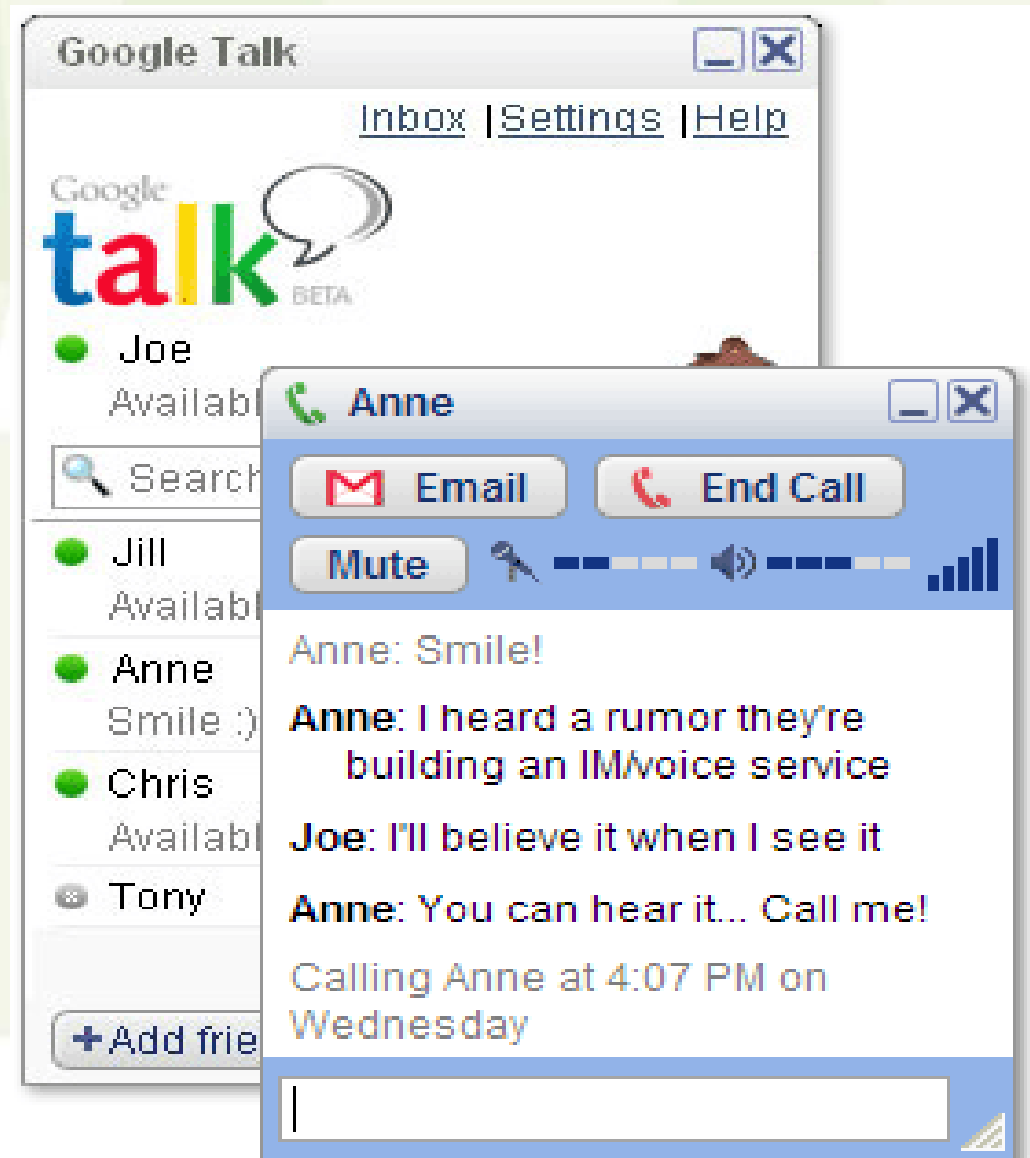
Google Talk

Inbox | Settings | Help

Google talk BETA

Joe
Availabl

Search

Jill
Availabl

Anne
Smile :)

Chris
Availabl

Tony

+Add frie

Anne

Email

End Call

Mute

Anne: Smile!

Anne: I heard a rumor they're building an IM/voice service

Joe: I'll believe it when I see it

Anne: You can hear it... Call me!

Calling Anne at 4:07 PM on Wednesday